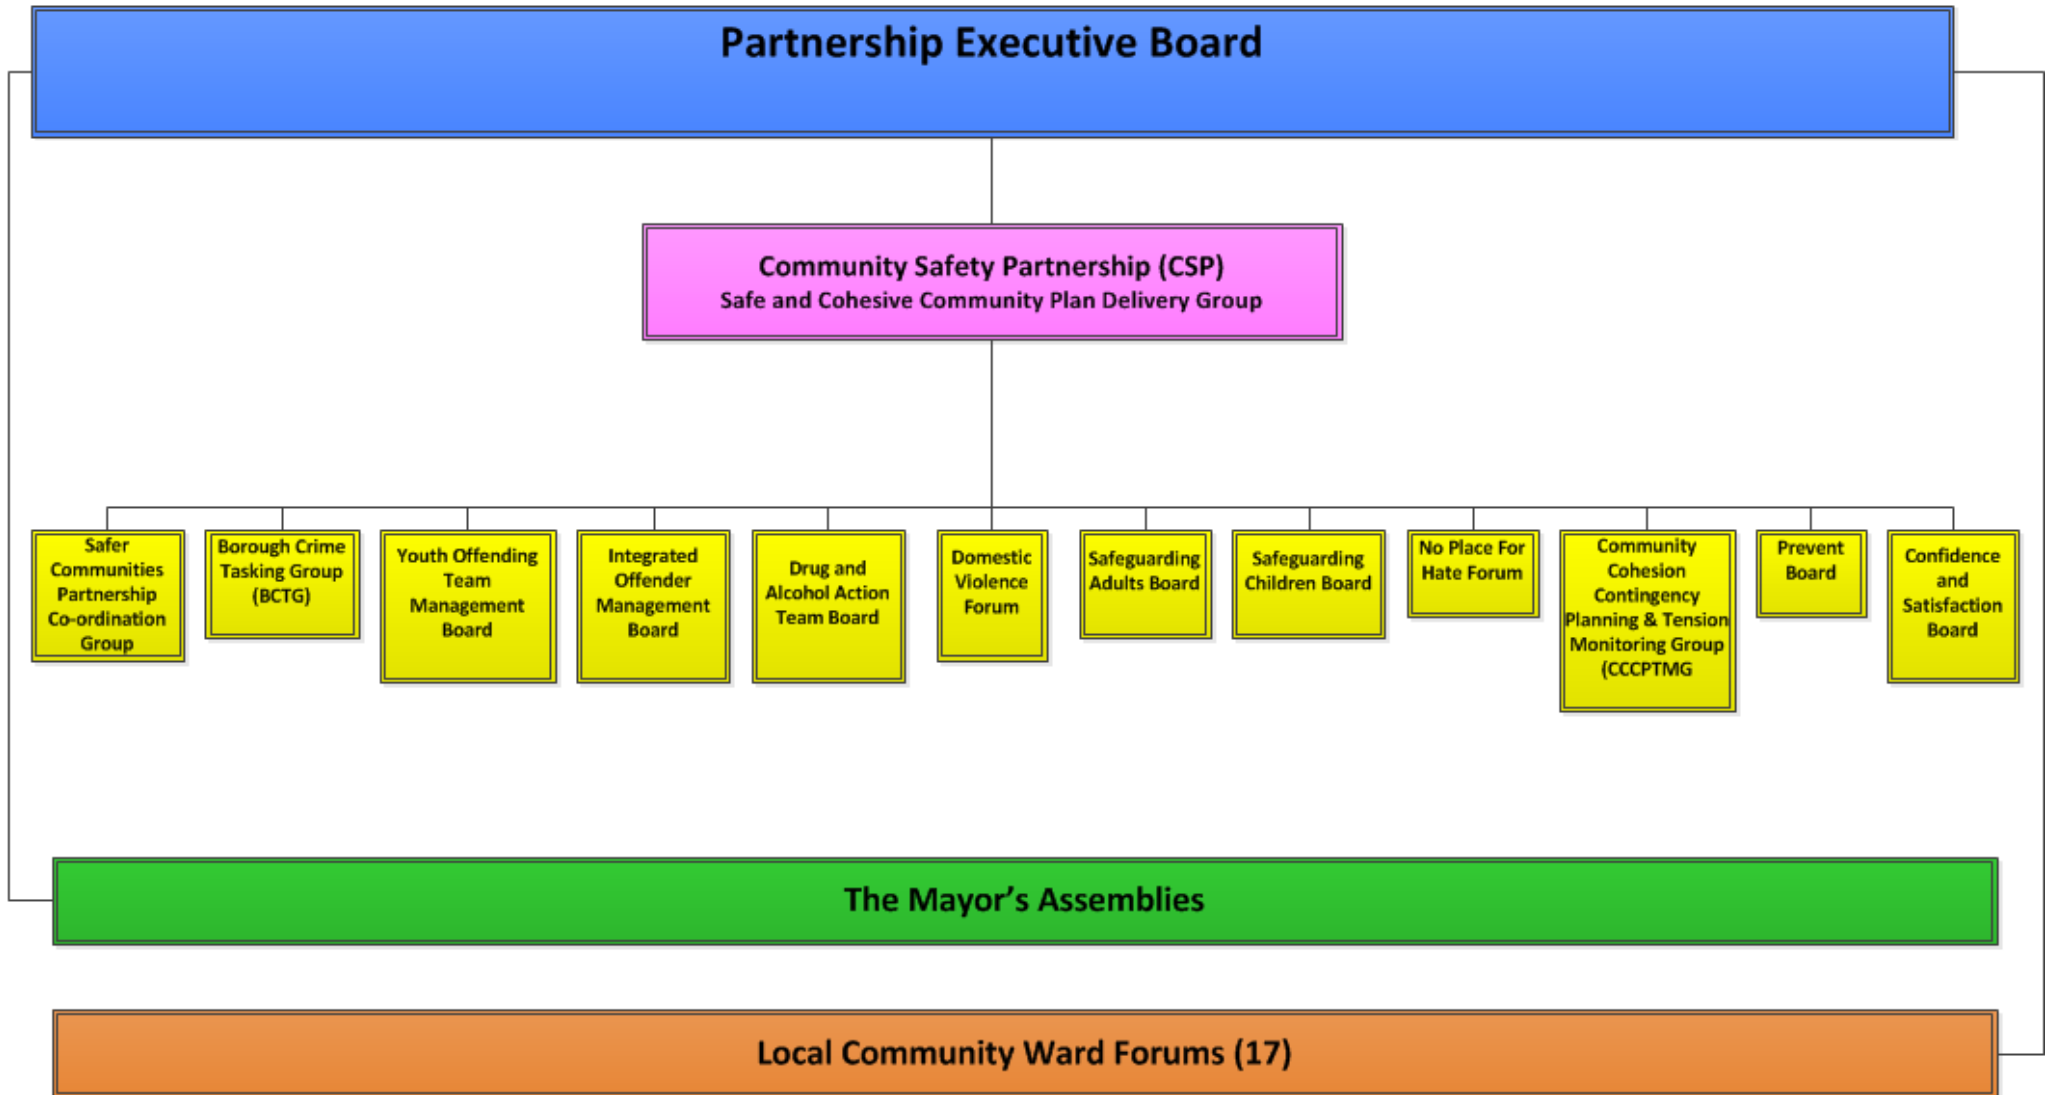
Partnership Executive Board

Community Safety Partnership (CSP)
Safe and Cohesive Community Plan Delivery Group

Safer Communities Partnership Co-ordination Group

Borough Crime Tasking Group (BCTG)

Youth Offending Team Management Board

Integrated Offender Management Board

Drug and Alcohol Action Team Board

Domestic Violence Forum

Safeguarding Adults Board

Safeguarding Children Board

No Place For Hate Forum

Community Cohesion Contingency Planning & Tension Monitoring Group (CCCPTMG

Prevent Board

Confidence and Satisfaction Board

The Mayor's Assemblies

Local Community Ward Forums (17)